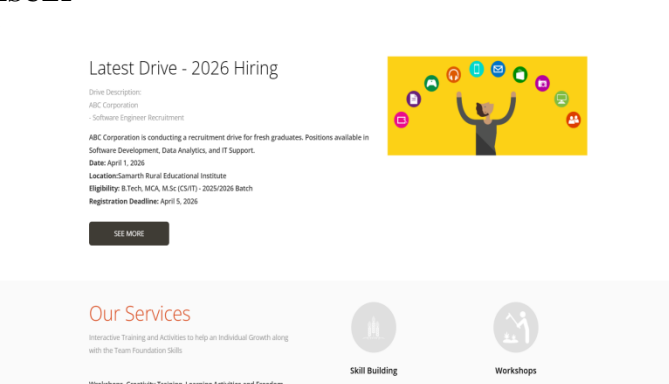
Latest Drive - 2026 Hiring

Drive Description:
ABC Corporation
- Software Engineer Recruitment

ABC Corporation is conducting a recruitment drive for fresh graduates. Positions available in Software Development, Data Analytics, and IT Support.
Date: April 1, 2026
Location:Samarth Rural Educational Institute
Eligibility: B.Tech, MCA, M.Sc (CS/IT) - 2025/2026 Batch
Registration Deadline: April 5, 2026

SEE MORE

Our Services

Interactive Training and Activities to help an Individual Growth along with the Team Foundation Skills

Skill Building

Workshops